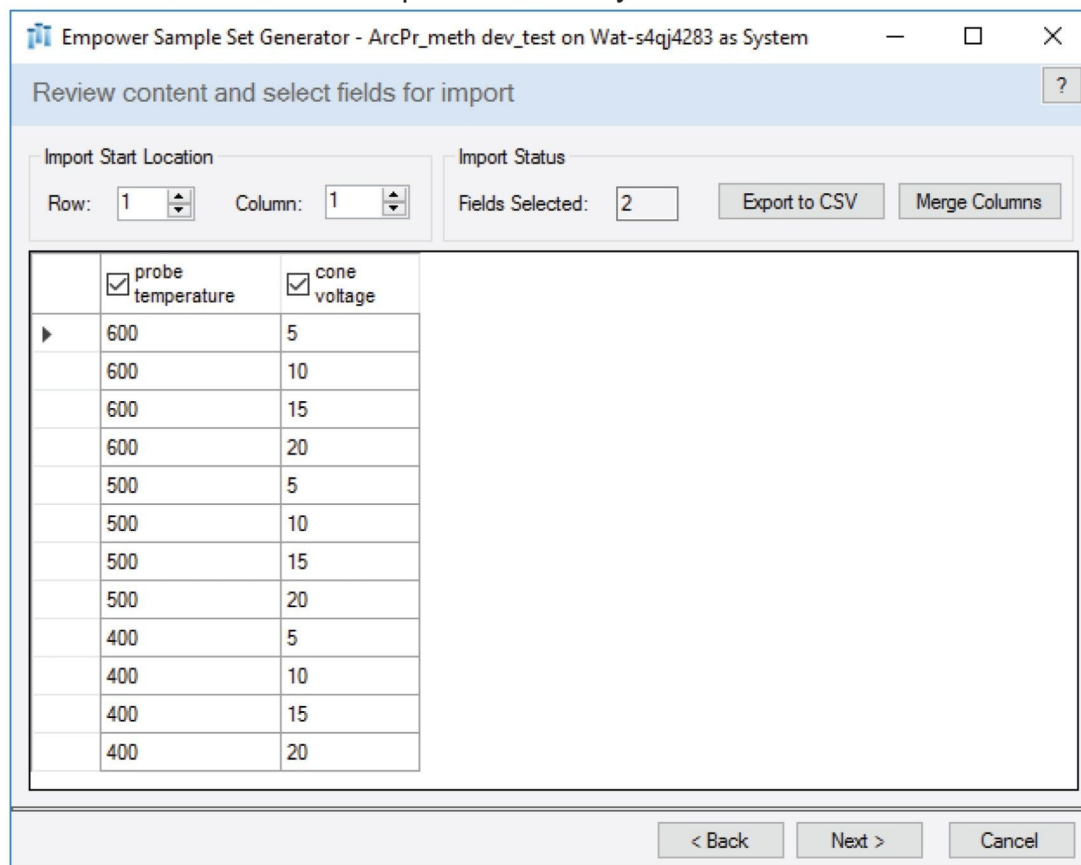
Empower Sample Set Generator - ArcPr_meth dev_test on Wat-s4qj4283 as System

Review content and select fields for import

?

Import Start Location

Row: 1 Column: 1

Import Status

Fields Selected: 2

Export to CSV

Merge Columns

| | probe temperature | cone voltage |
|---|---|---|
| ▶ | 600 | 5 |
| | 600 | 10 |
| | 600 | 15 |
| | 600 | 20 |
| | 500 | 5 |
| | 500 | 10 |
| | 500 | 15 |
| | 500 | 20 |
| | 400 | 5 |
| | 400 | 10 |
| | 400 | 15 |
| | 400 | 20 |

< Back

Next >

Cancel